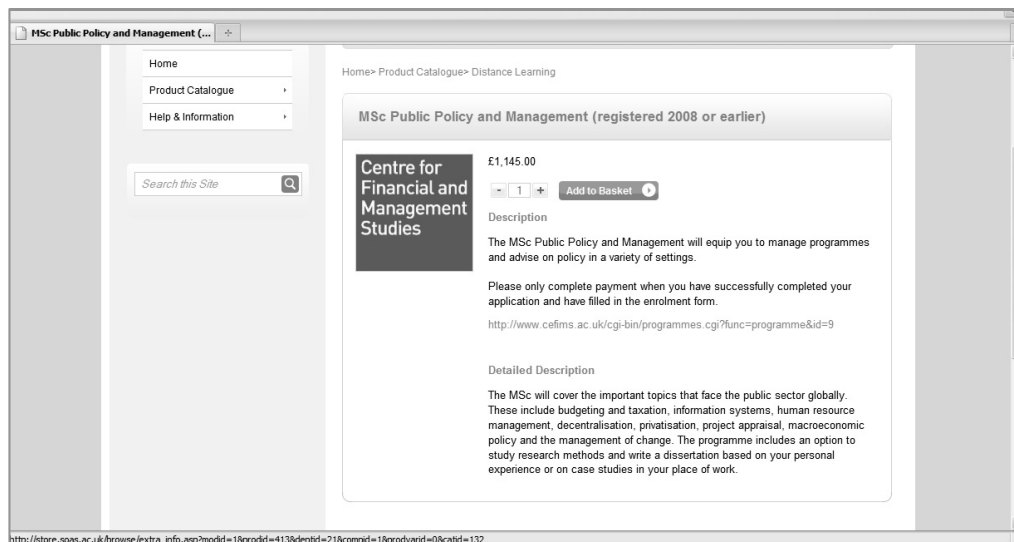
MSc Public Policy and Management (...

Home
Product Catalogue
Help & Information

Search this Site

Home> Product Catalogue> Distance Learning

MSc Public Policy and Management (registered 2008 or earlier)

Centre for Financial and Management Studies

£1,145.00

- 1 + Add to Basket

Description

The MSc Public Policy and Management will equip you to manage programmes and advise on policy in a variety of settings.

Please only complete payment when you have successfully completed your application and have filled in the enrolment form.

http://www.cefims.ac.uk/cgi-bin/programmes.cgi?func=programme&id=9

Detailed Description

The MSc will cover the important topics that face the public sector globally. These include budgeting and taxation, information systems, human resource management, decentralisation, privatisation, project appraisal, macroeconomic policy and the management of change. The programme includes an option to study research methods and write a dissertation based on your personal experience or on case studies in your place of work.

http://store.soas.ac.uk/browse/extra_info.asp?modid=1&prodid=413&deptid=21&compid=1&prodvarid=0&catid=132